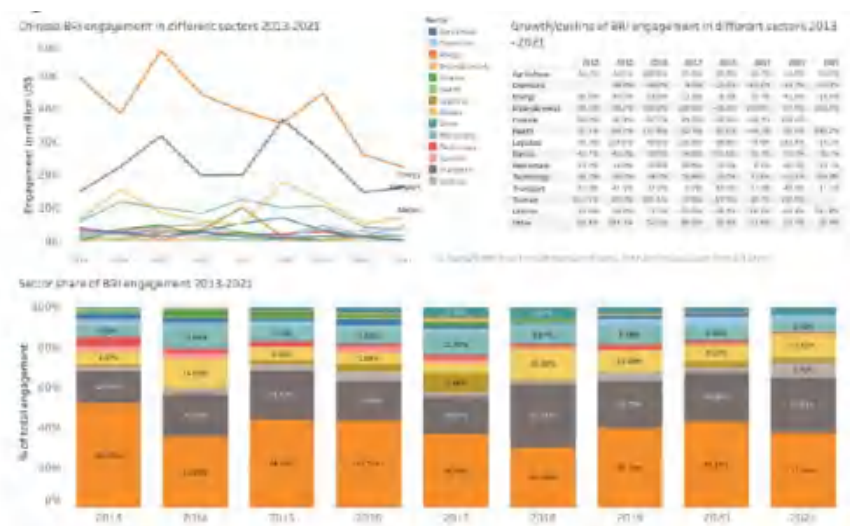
Chinese BRI engagement in different sectors 2013-2021

Sector
Agriculture
Chemicals
Energy
Entertainment
Finance
Health
Logistics
Metals
Real estate
Technology
Transport
Tourism
Utilities
Other

Engagement in million US$

Growth/decline of BRI engagement in different sectors 2013-2021

| | 2014 | 2015 | 2016 | 2017 | 2018 | 2019 | 2020 | 2021 |
|---|---|---|---|---|---|---|---|---|
| Agriculture | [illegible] | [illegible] | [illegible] | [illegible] | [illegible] | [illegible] | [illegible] | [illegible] |
| Chemicals | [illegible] | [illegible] | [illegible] | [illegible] | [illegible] | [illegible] | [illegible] | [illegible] |
| Energy | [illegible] | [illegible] | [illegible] | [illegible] | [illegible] | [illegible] | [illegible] | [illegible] |
| Entertainment | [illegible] | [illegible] | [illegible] | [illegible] | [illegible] | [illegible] | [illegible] | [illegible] |
| Finance | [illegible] | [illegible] | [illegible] | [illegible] | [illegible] | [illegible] | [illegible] | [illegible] |
| Health | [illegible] | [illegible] | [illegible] | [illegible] | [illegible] | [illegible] | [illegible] | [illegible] |
| Logistics | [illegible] | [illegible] | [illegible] | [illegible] | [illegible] | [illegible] | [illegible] | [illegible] |
| Metals | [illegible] | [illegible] | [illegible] | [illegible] | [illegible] | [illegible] | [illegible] | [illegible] |
| Real estate | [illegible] | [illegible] | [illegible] | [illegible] | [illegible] | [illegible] | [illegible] | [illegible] |
| Technology | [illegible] | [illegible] | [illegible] | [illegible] | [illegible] | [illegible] | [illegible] | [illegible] |
| Transport | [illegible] | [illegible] | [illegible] | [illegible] | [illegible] | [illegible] | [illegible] | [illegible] |
| Tourism | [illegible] | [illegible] | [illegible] | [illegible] | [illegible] | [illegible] | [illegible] | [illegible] |
| Utilities | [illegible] | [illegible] | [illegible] | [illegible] | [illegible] | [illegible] | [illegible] | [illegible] |
| Other | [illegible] | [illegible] | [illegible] | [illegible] | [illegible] | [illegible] | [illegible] | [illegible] |

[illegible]

Sector share of BRI engagement 2013-2021

% of total engagement

100%
80%
60%
40%
20%
0%

2013 2014 2015 2016 2017 2018 2019 2020 2021